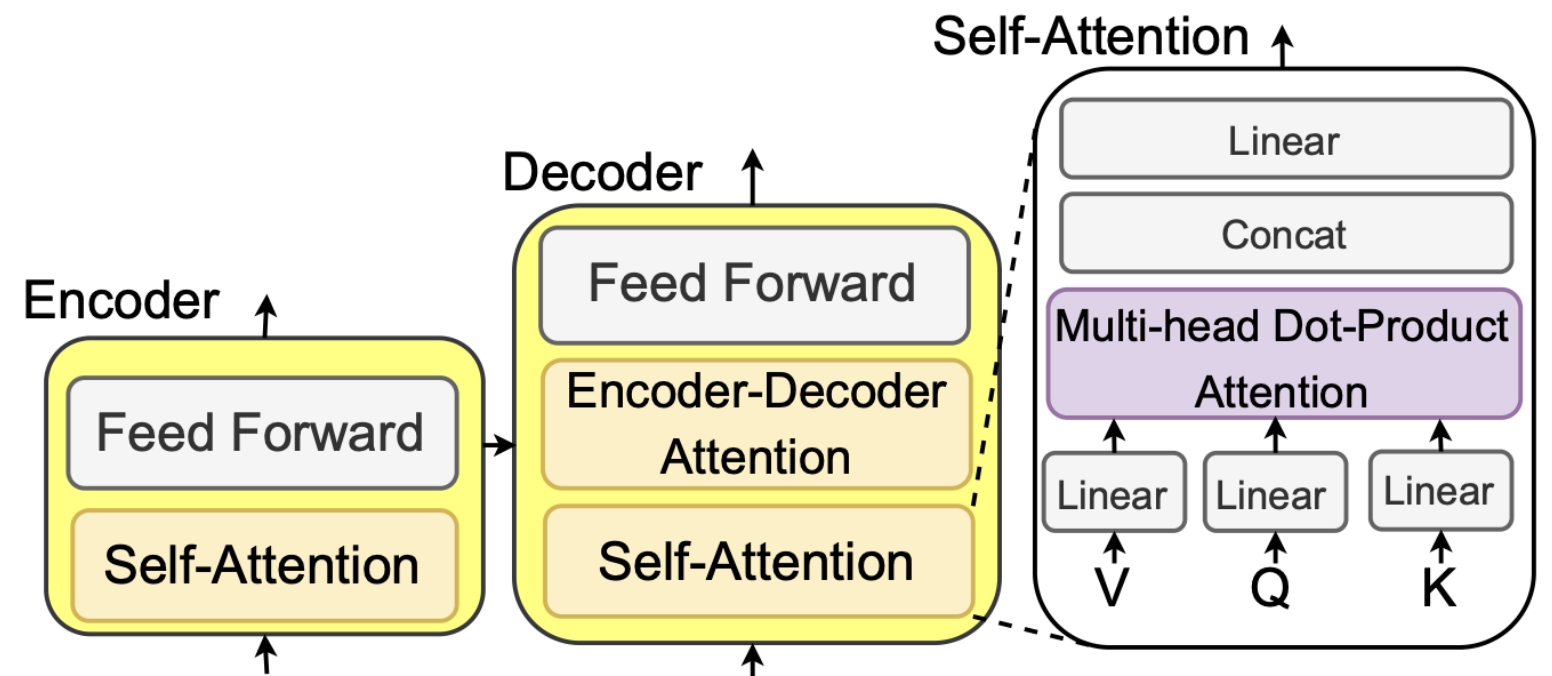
Encoder

Feed Forward

Self-Attention

Decoder

Feed Forward

Encoder-Decoder Attention

Self-Attention

Self-Attention

Linear

Concat

Multi-head Dot-Product Attention

Linear

Linear

Linear

V

Q

K